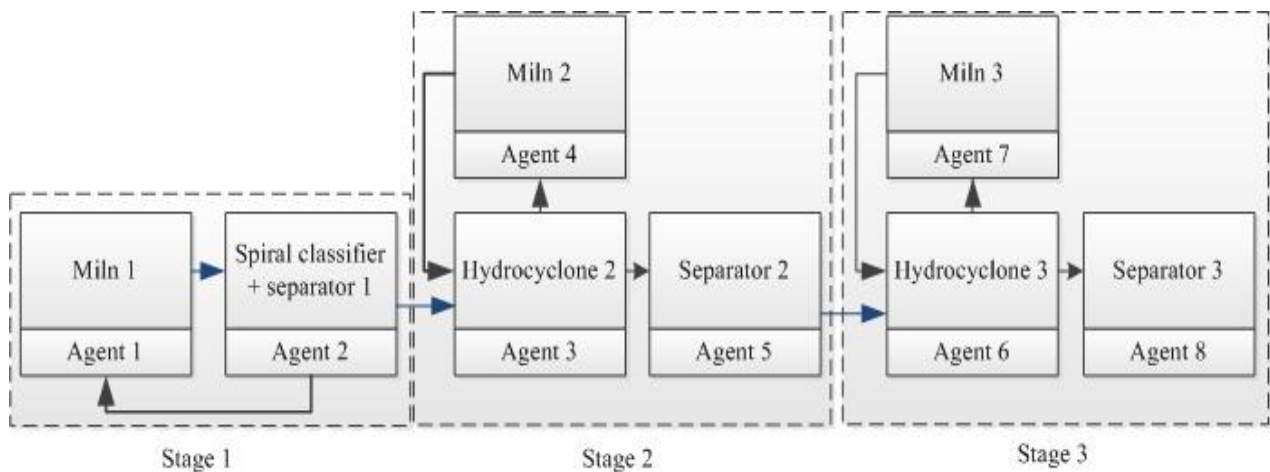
Miln 1
Agent 1

Spiral classifier + separator 1
Agent 2

Stage 1

Miln 2
Agent 4

Hydrocyclone 2
Agent 3

Separator 2
Agent 5

Stage 2

Miln 3
Agent 7

Hydrocyclone 3
Agent 6

Separator 3
Agent 8

Stage 3